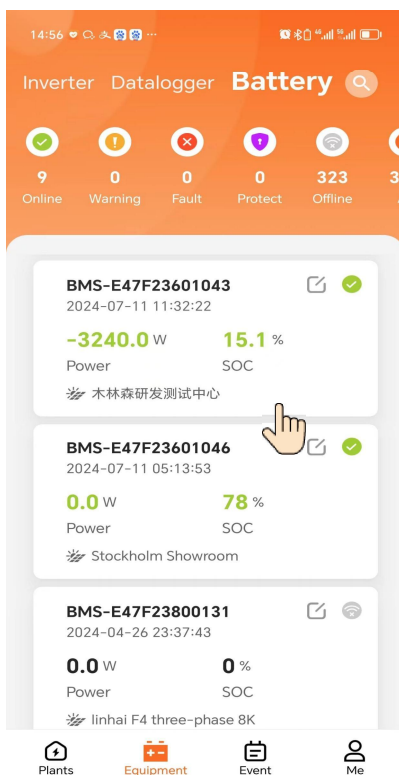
14:56

Inverter Datalogger Battery

9 Online
0 Warning
0 Fault
0 Protect
323 Offline
3

BMS-E47F23601043
2024-07-11 11:32:22
-3240.0 W
Power
15.1 %
SOC
木林森研发测试中心

BMS-E47F23601046
2024-07-11 05:13:53
0.0 W
Power
78 %
SOC
Stockholm Showroom

BMS-E47F23800131
2024-04-26 23:37:43
0.0 W
Power
0 %
SOC
linhai F4 three-phase 8K

Plants
Equipment
Event
Me